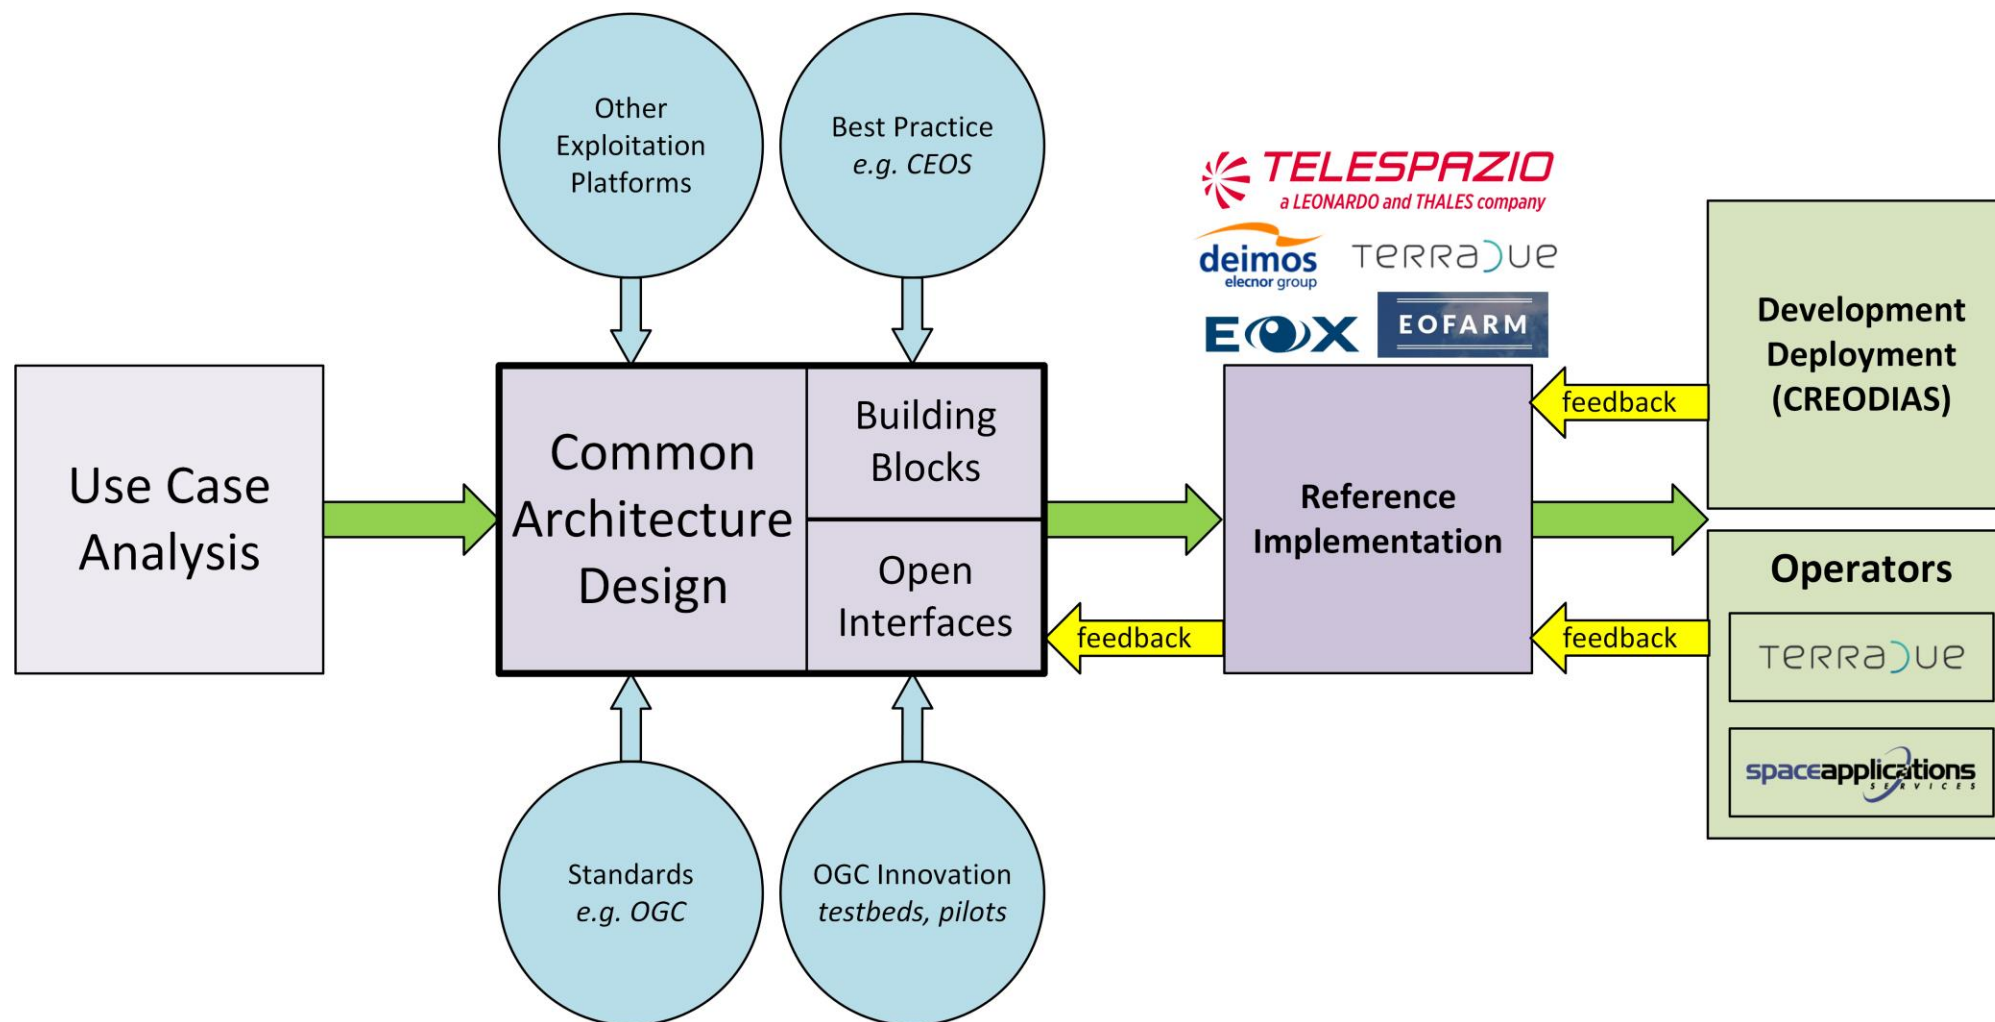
Other Exploitation Platforms

Best Practice
*e.g. CEOS*

TELESPAZIO
a LEONARDO and THALES company

deimos
elecnor group

TERRADUE

EOX

EOFARM

Use Case Analysis

Common Architecture Design

Building Blocks

Open Interfaces

feedback

Reference Implementation

feedback

feedback

Development Deployment (CREODIAS)

Operators

TERRADUE

spaceapplications
SERVICES

Standards
*e.g. OGC*

OGC Innovation
*testbeds, pilots*